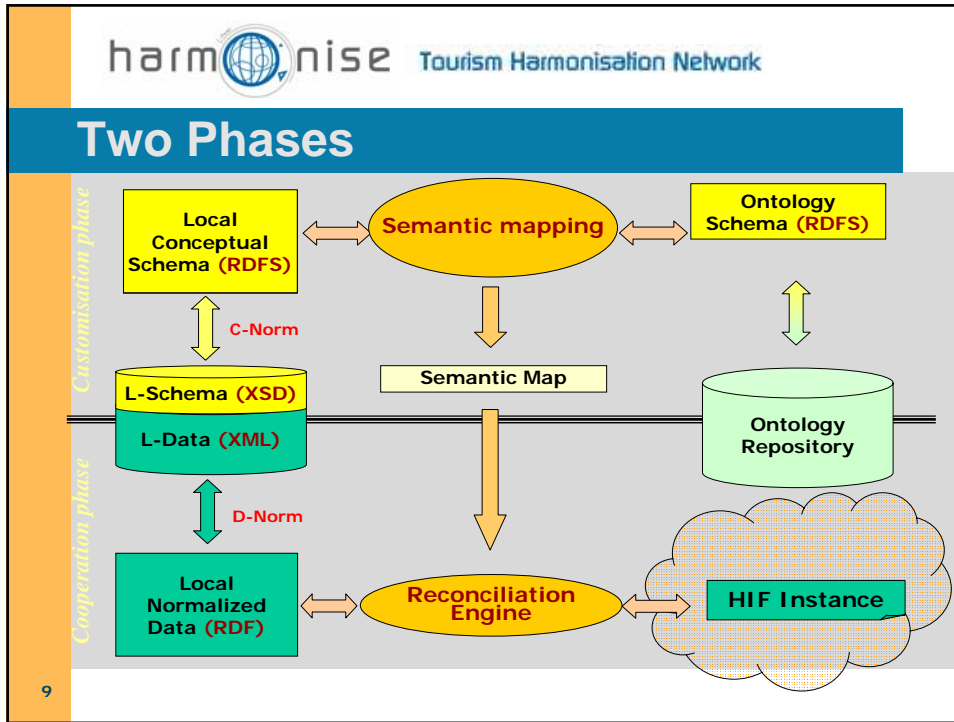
harmonise Tourism Harmonisation Network

Two Phases

Customisation phase

Local Conceptual Schema (RDFS)

Semantic mapping

Ontology Schema (RDFS)

C-Norm

Semantic Map

L-Schema (XSD)

L-Data (XML)

Ontology Repository

Cooperation phase

D-Norm

Local Normalized Data (RDF)

Reconciliation Engine

HIF Instance

9